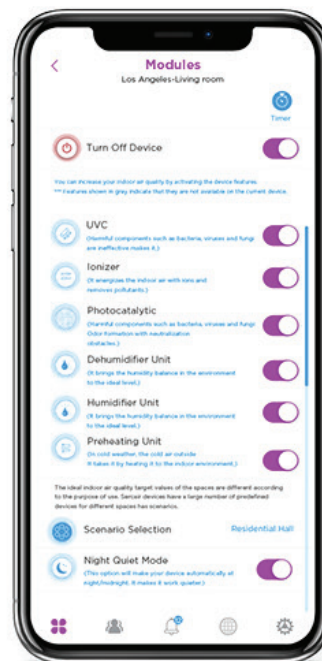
Modules
Los Angeles-Living room

Timer

Turn Off Device

You can increase your indoor air quality by activating the device features.
** Features shown in gray indicate that they are not available on the current device.

UVC
(Harmful components such as bacteria, viruses and fungi are ineffective makes it.)

Ionizer
(It energizes the indoor air with ions and removes pollutants.)

Photocatalytic
(Harmful components such as bacteria, viruses and fungi Odor formation with neutralization obstacles.)

Dehumidifier Unit
(It brings the humidity balance in the environment to the ideal level.)

Humidifier Unit
(It brings the humidity balance in the environment to the ideal level.)

Preheating Unit
(On cold weather, the cold air outside it takes it by heating it to the indoor environment.)

The ideal indoor air quality target values of the spaces are different according to the purpose of use. Sencair devices have a large number of predefined devices for different spaces has scenarios.

Scenario Selection
Residential Hall

Night Quiet Mode
(This option will make your device automatically at night/midnight. It makes it work quieter.)